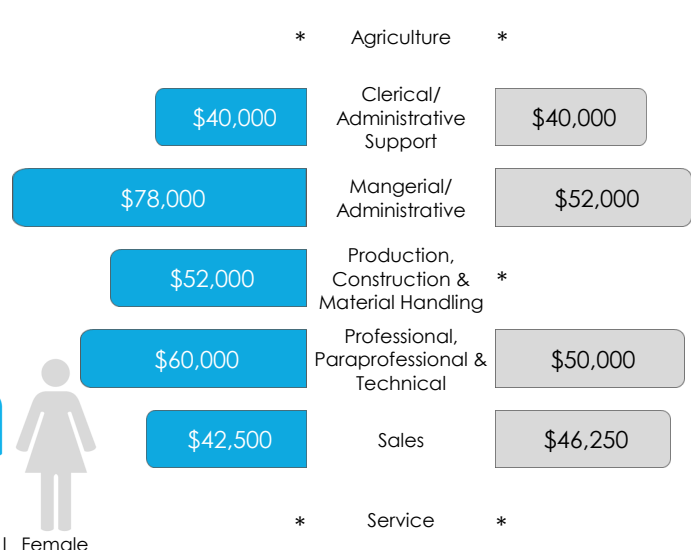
* Agriculture *

$40,000 Clerical/ Administrative Support $40,000

$78,000 Mangerial/ Administrative $52,000

$52,000 Production, Construction & Material Handling *

$60,000 Professional, Paraprofessional & Technical $50,000

$42,500 Sales $46,250

* Service *

l Female